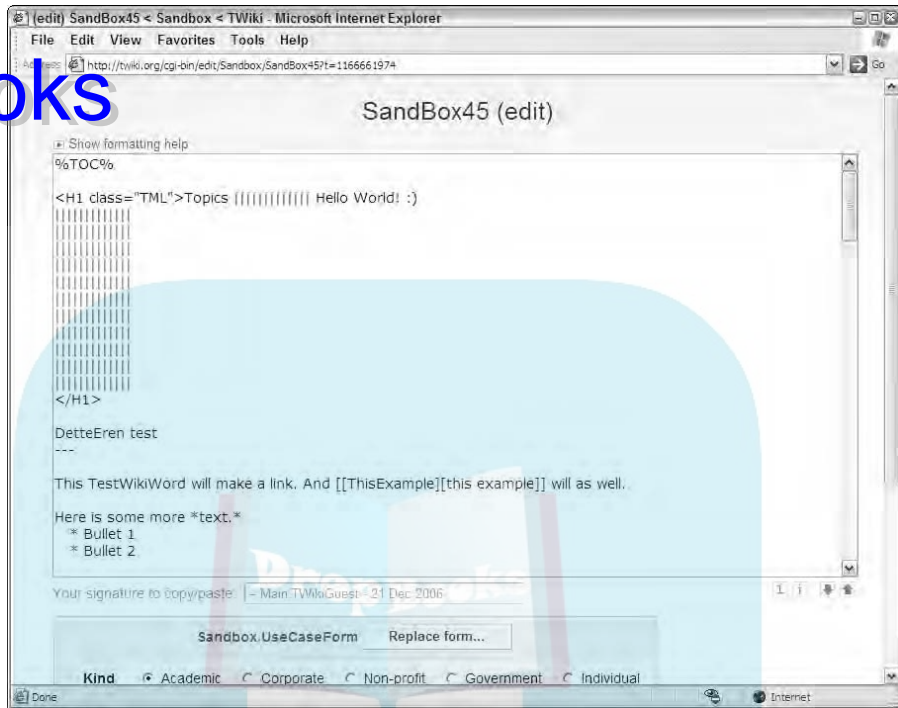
(edit) SandBox45 < Sandbox < TWiki - Microsoft Internet Explorer

File Edit View Favorites Tools Help

Address http://twiki.org/cgi-bin/edit/Sandbox/SandBox45?t=1166661974 Go

oks

SandBox45 (edit)

Show formatting help

%TOC%

<H1 class="TML">Topics ||||||||||||| Hello World! :)
||||||||||||
||||||||||||
||||||||||||
||||||||||||
||||||||||||
||||||||||||
||||||||||||
||||||||||||
||||||||||||
||||||||||||
||||||||||||
||||||||||||
</H1>

DetteEren test
---

This TestWikiWord will make a link. And [[ThisExample][this example]] will as well.

Here is some more *text.*
* Bullet 1
* Bullet 2

Your signature to copy/paste: -- Main.TWikiGuest - 21 Dec 2006

Sandbox.UseCaseForm Replace form...

Kind Academic Corporate Non-profit Government Individual

Done Internet